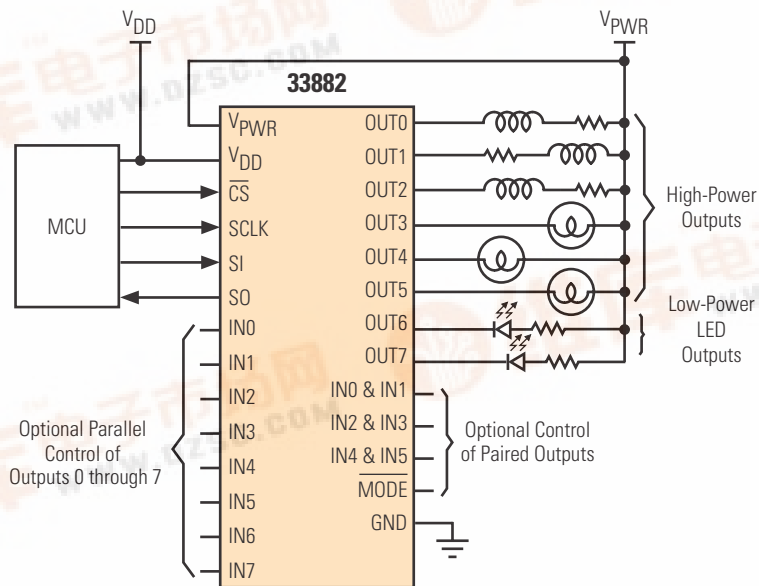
$V_{DD}$

$V_{PWR}$

33882

MCU

$V_{PWR}$

$V_{DD}$

$\overline{CS}$

SCLK

SI

SO

IN0

IN1

IN2

IN3

IN4

IN5

IN6

IN7

OUT0

OUT1

OUT2

OUT3

OUT4

OUT5

OUT6

OUT7

IN0 & IN1

IN2 & IN3

IN4 & IN5

$\overline{MODE}$

GND

High-Power Outputs

Low-Power LED Outputs

Optional Control of Paired Outputs

Optional Parallel Control of Outputs 0 through 7

WWW.DZSC.COM